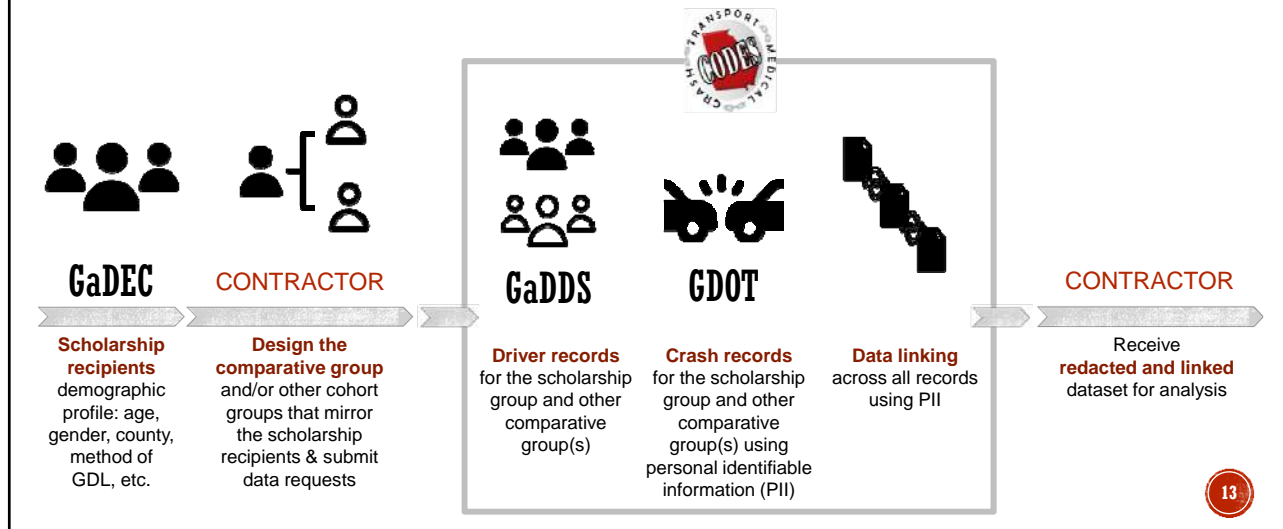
TRANSPORT MEDICAL CRASH CODES

GaDEC

Scholarship recipients demographic profile: age, gender, county, method of GDL, etc.

CONTRACTOR

Design the comparative group and/or other cohort groups that mirror the scholarship recipients & submit data requests

GaDDS

Driver records for the scholarship group and other comparative group(s)

GDOT

Crash records for the scholarship group and other comparative group(s) using personal identifiable information (PII)

Data linking across all records using PII

CONTRACTOR

Receive redacted and linked dataset for analysis

13